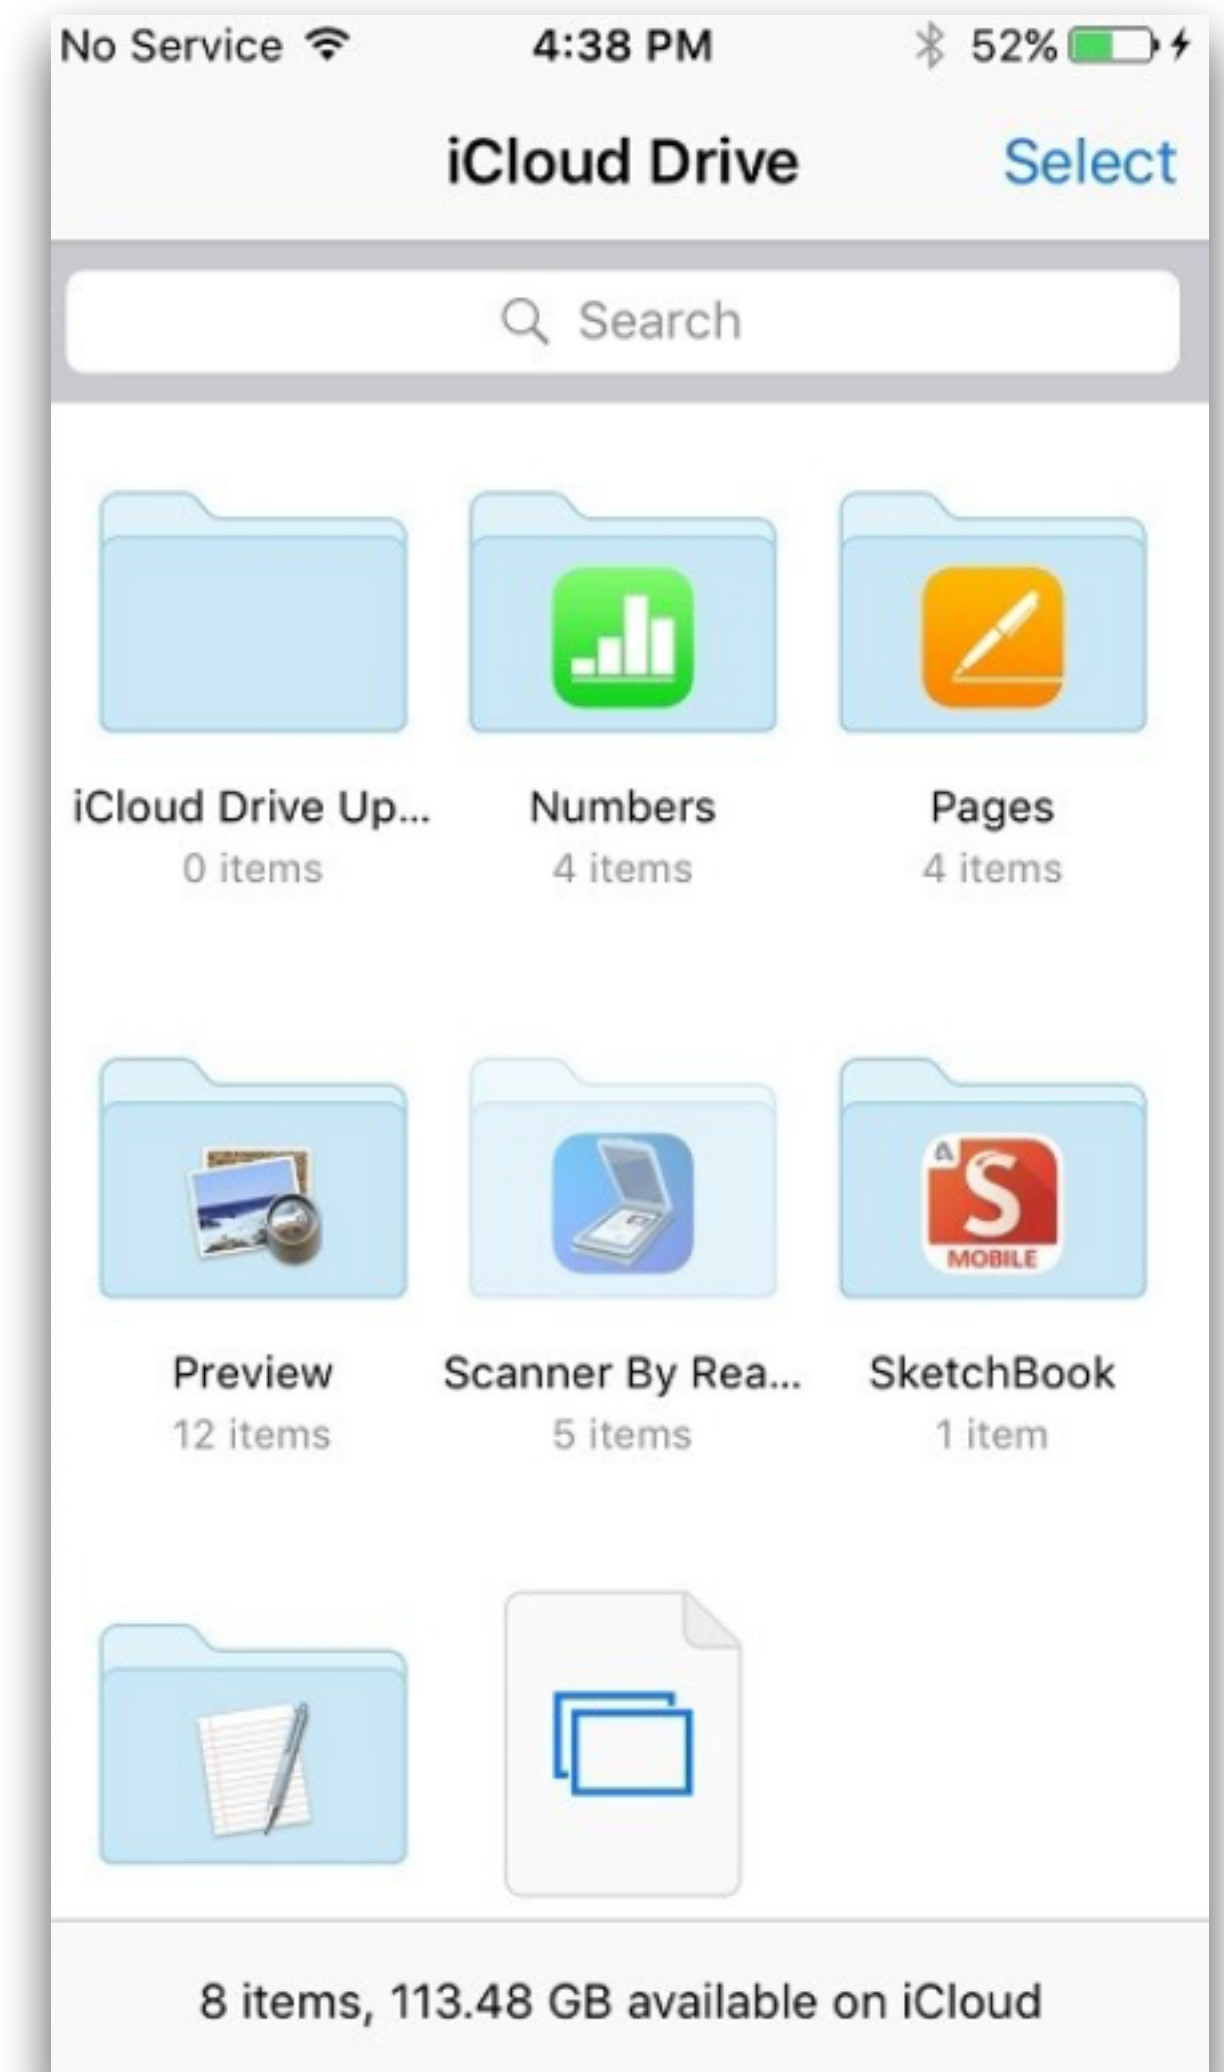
No Service 4:38 PM 52%

iCloud Drive Select

Search

iCloud Drive Up...
0 items

Numbers
4 items

Pages
4 items

Preview
12 items

Scanner By Rea...
5 items

MOBILE

SketchBook
1 item

8 items, 113.48 GB available on iCloud